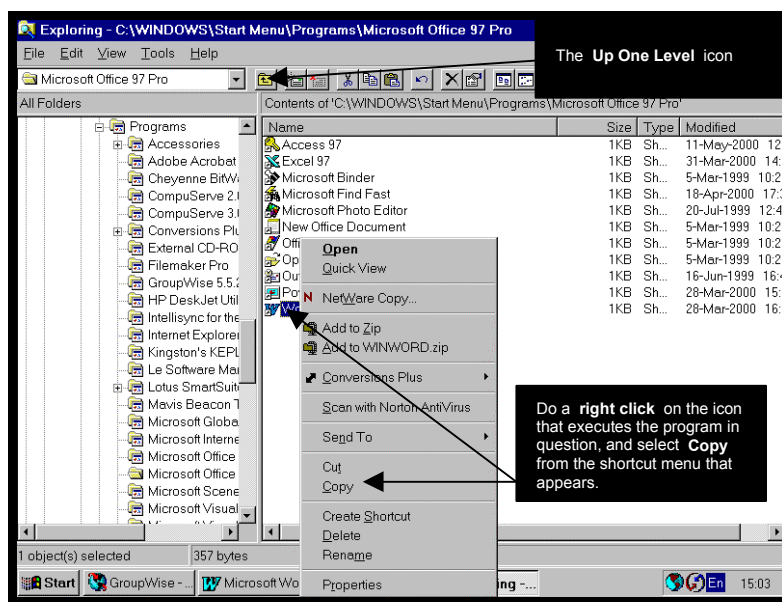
Exploring - C:\WINDOWS\Start Menu\Programs\Microsoft Office 97 Pro

File Edit View Tools Help

Microsoft Office 97 Pro

The **Up One Level** icon

All Folders

Contents of 'C:\WINDOWS\Start Menu\Programs\Microsoft Office 97 Pro'

Programs
Accessories
Adobe Acrobat
Cheyenne BitW
CompuServe 2.
CompuServe 3.
Conversions Plu
External CD-RO
Filemaker Pro
GroupWise 5.5.
HP DeskJet Util
Intellisync for the
Internet Explorer
Kingston's KEPL
Le Software Ma
Lotus SmartSuit
Mavis Beacon T
Microsoft Globa
Microsoft Interne
Microsoft Office
Microsoft Office
Microsoft Scene
Microsoft Visual

| Name | Size | Type | Modified |
|---|---|---|---|
| Access 97 | 1KB | Sh... | 11-May-2000 12 |
| Excel 97 | 1KB | Sh... | 31-Mar-2000 14: |
| Microsoft Binder | 1KB | Sh... | 5-Mar-1999 10:2 |
| Microsoft Find Fast | 1KB | Sh... | 18-Apr-2000 17: |
| Microsoft Photo Editor | 1KB | Sh... | 20-Jul-1999 12:4 |
| New Office Document | 1KB | Sh... | 5-Mar-1999 10:2 |
| Offi | 1KB | Sh... | 5-Mar-1999 10:2 |
| Op | 1KB | Sh... | 5-Mar-1999 10:2 |
| Ou | 1KB | Sh... | 16-Jun-1999 16: |
| Po | 1KB | Sh... | 28-Mar-2000 15: |
| W | 1KB | Sh... | 28-Mar-2000 16: |

Open
Quick View
NetWare Copy...
Add to Zip
Add to WINWORD.zip
Conversions Plus
Scan with Norton AntiVirus
Send To
Cut
Copy
Create Shortcut
Delete
Rename
Properties

Do a **right click** on the icon that executes the program in question, and select **Copy** from the shortcut menu that appears.

1 object(s) selected 357 bytes

Start GroupWise - ... Microsoft Wo ing -... En 15:03